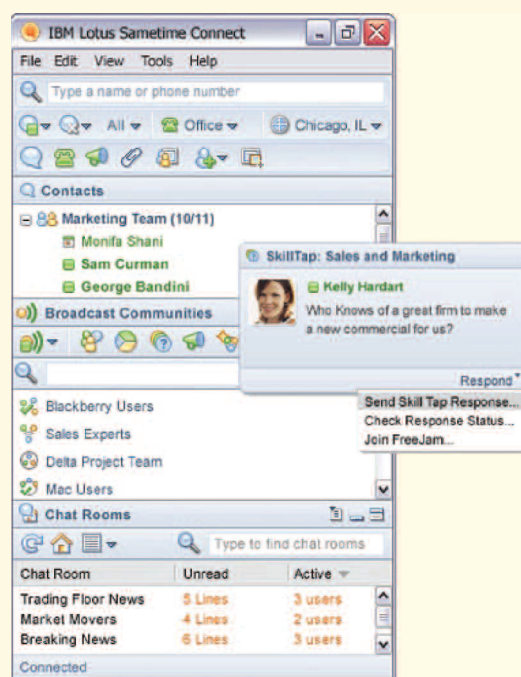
IBM Lotus Sametime Connect

File Edit View Tools Help

Type a name or phone number

All Office Chicago, IL

Contacts

Marketing Team (10/11)
Monifa Shani
Sam Curman
George Bandini

SkillTap: Sales and Marketing

Kelly Hardart
Who Knows of a great firm to make a new commercial for us?

Respond

Send Skill Tap Response...
Check Response Status...
Join FreeJam...

Broadcast Communities

Blackberry Users
Sales Experts
Delta Project Team
Mac Users

Chat Rooms

Type to find chat rooms

| Chat Room | Unread | Active |
|---|---|---|
| Trading Floor News | 5 Lines | 3 users |
| Market Movers | 4 Lines | 2 users |
| Breaking News | 6 Lines | 3 users |

Connected